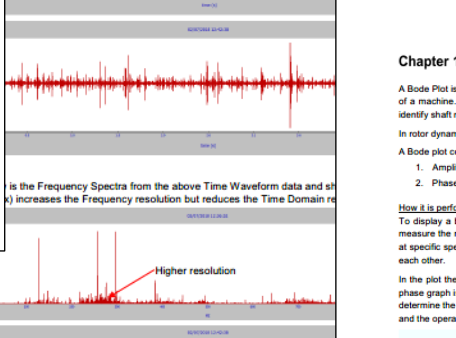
time [s]

02/07/2018 12:42:08

time [s]

) is the Frequency Spectra from the above Time Waveform data and sh

x) increases the Frequency resolution but reduces the Time Domain re

02/07/2018 12:28:00

Higher resolution

02/07/2018 12:42:08

Chapter 1

A Bode Plot is

of a machine.

identify shaft r

In rotor dynam

A Bode plot c

1. Ampli

2. Phase

How it is perfo

To display a l

measure the r

at specific spe

each other.

In the plot the

phase graph i

determine the

and the opera